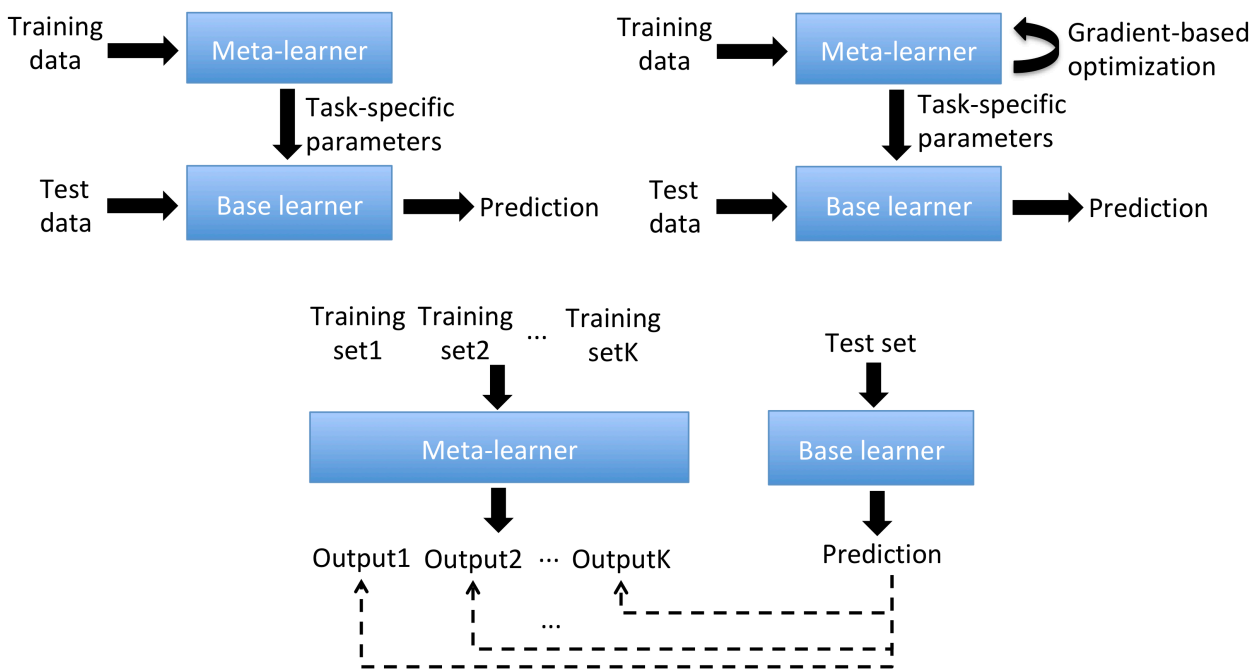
Training data

Meta-learner

Task-specific parameters

Test data

Base learner

Prediction

Training data

Meta-learner

Gradient-based optimization

Task-specific parameters

Test data

Base learner

Prediction

Training set1 Training set2 ... Training setK

Meta-learner

Output1 Output2 ... OutputK

...

Test set

Base learner

Prediction